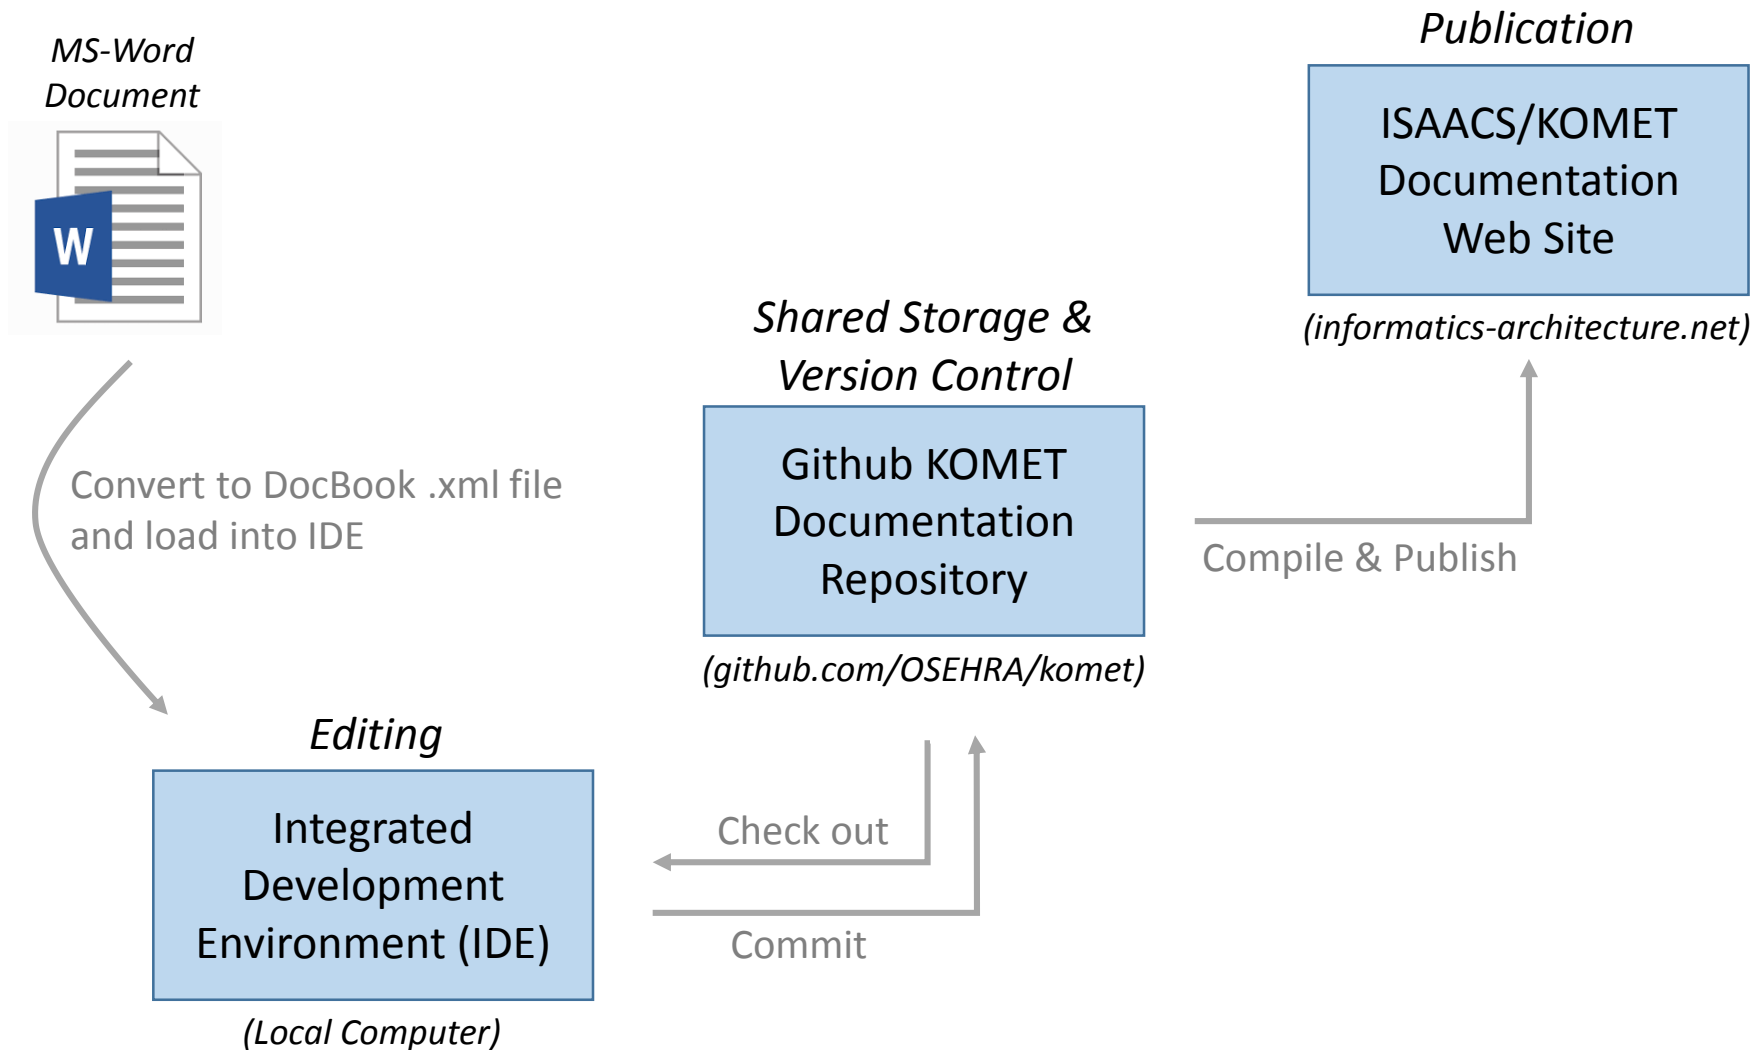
MS-Word Document

W

Publication

ISAACS/KOMET Documentation Web Site

(informatics-architecture.net)

Shared Storage & Version Control

Convert to DocBook .xml file and load into IDE

Github KOMET Documentation Repository

Compile & Publish

(github.com/OSEHRA/komet)

Editing

Integrated Development Environment (IDE)

Check out

Commit

(Local Computer)